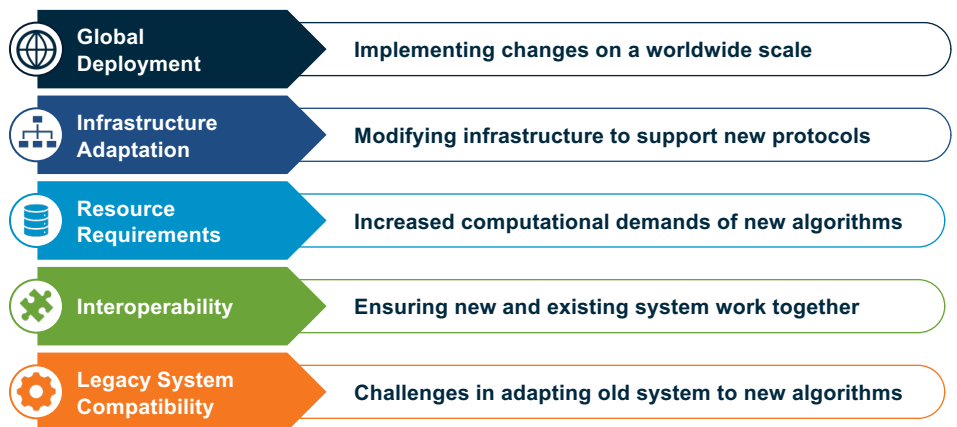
Global Deployment

Implementing changes on a worldwide scale

Infrastructure Adaptation

Modifying infrastructure to support new protocols

Resource Requirements

Increased computational demands of new algorithms

Interoperability

Ensuring new and existing system work together

Legacy System Compatibility

Challenges in adapting old system to new algorithms